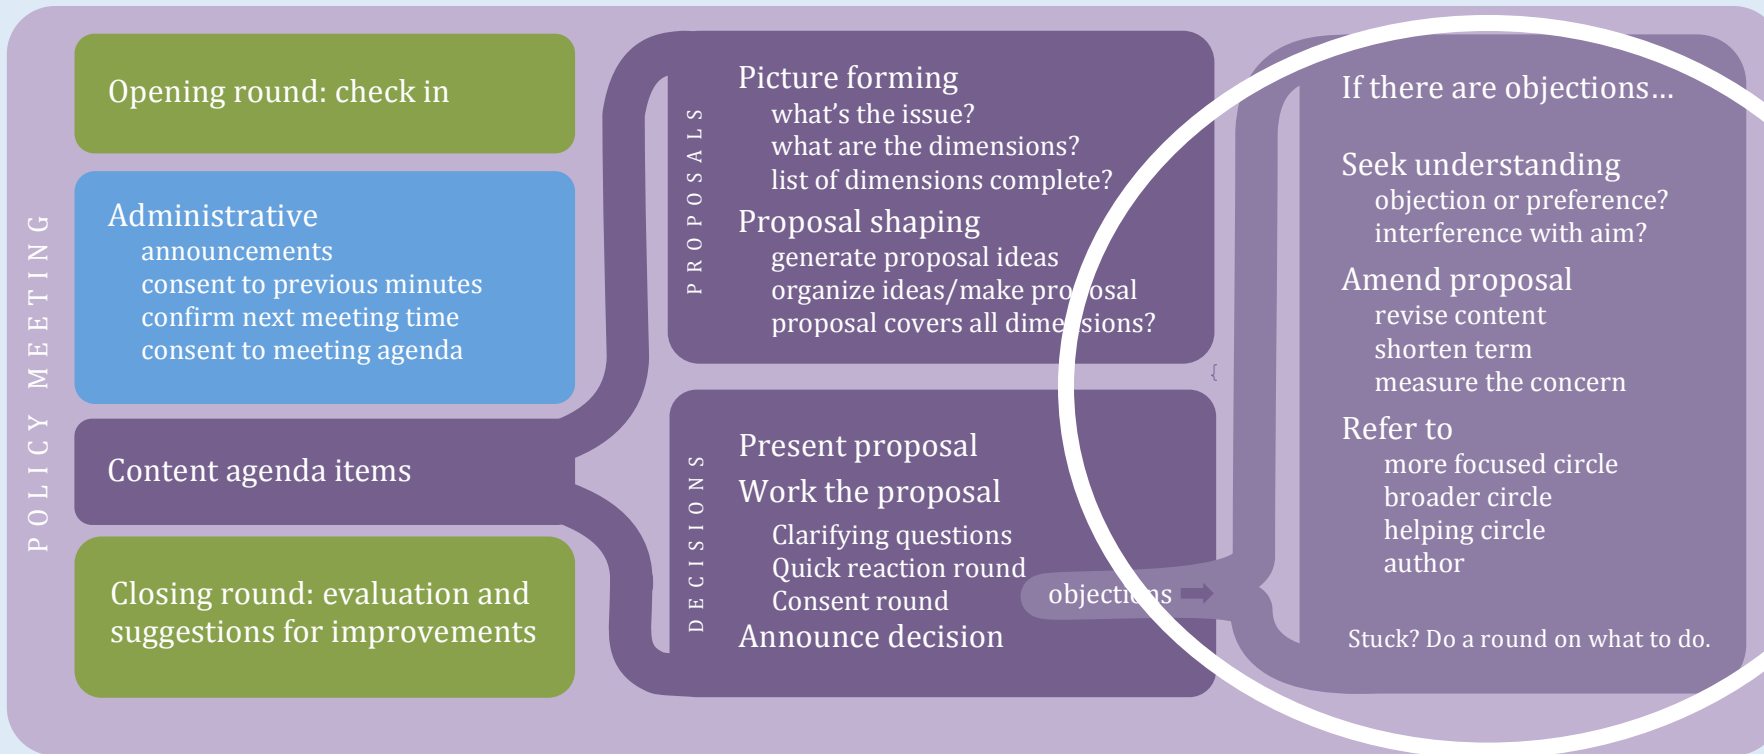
POLICY MEETING

Opening round: check in

Administrative
announcements
consent to previous minutes
confirm next meeting time
consent to meeting agenda

Content agenda items

Closing round: evaluation and suggestions for improvements

PROPOSALS

Picture forming
what's the issue?
what are the dimensions?
list of dimensions complete?

Proposal shaping
generate proposal ideas
organize ideas/make proposal
proposal covers all dimensions?

DECISIONS

Present proposal

Work the proposal
Clarifying questions
Quick reaction round
Consent round

Announce decision

objections

If there are objections…

Seek understanding
objection or preference?
interference with aim?

Amend proposal
revise content
shorten term
measure the concern

Refer to
more focused circle
broader circle
helping circle
author

Stuck? Do a round on what to do.